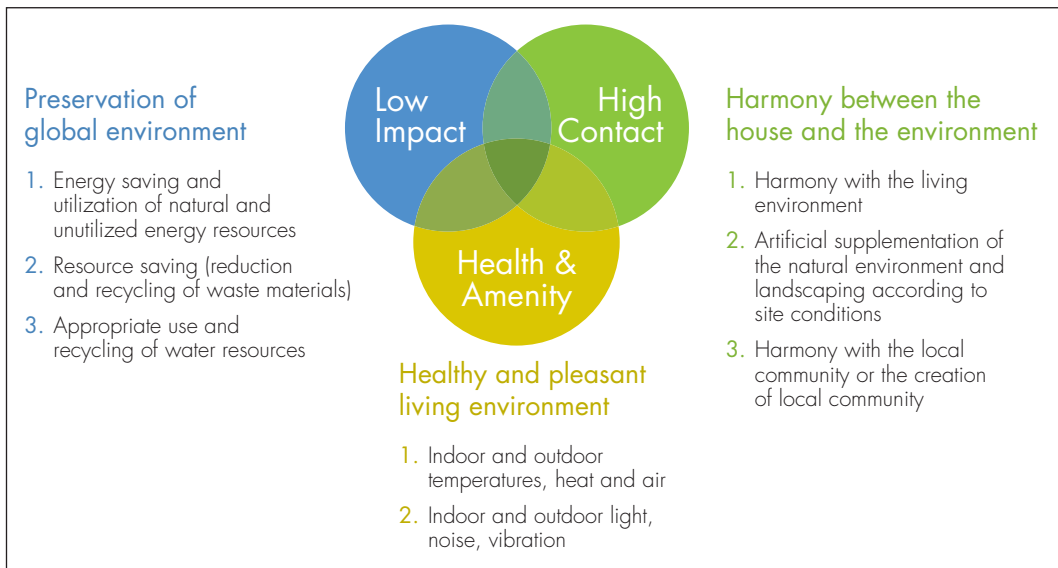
Preservation of global environment

1. Energy saving and utilization of natural and unutilized energy resources

2. Resource saving (reduction and recycling of waste materials)

3. Appropriate use and recycling of water resources

Low Impact

High Contact

Health & Amenity

Harmony between the house and the environment

1. Harmony with the living environment

2. Artificial supplementation of the natural environment and landscaping according to site conditions

3. Harmony with the local community or the creation of local community

Healthy and pleasant living environment

1. Indoor and outdoor temperatures, heat and air

2. Indoor and outdoor light, noise, vibration